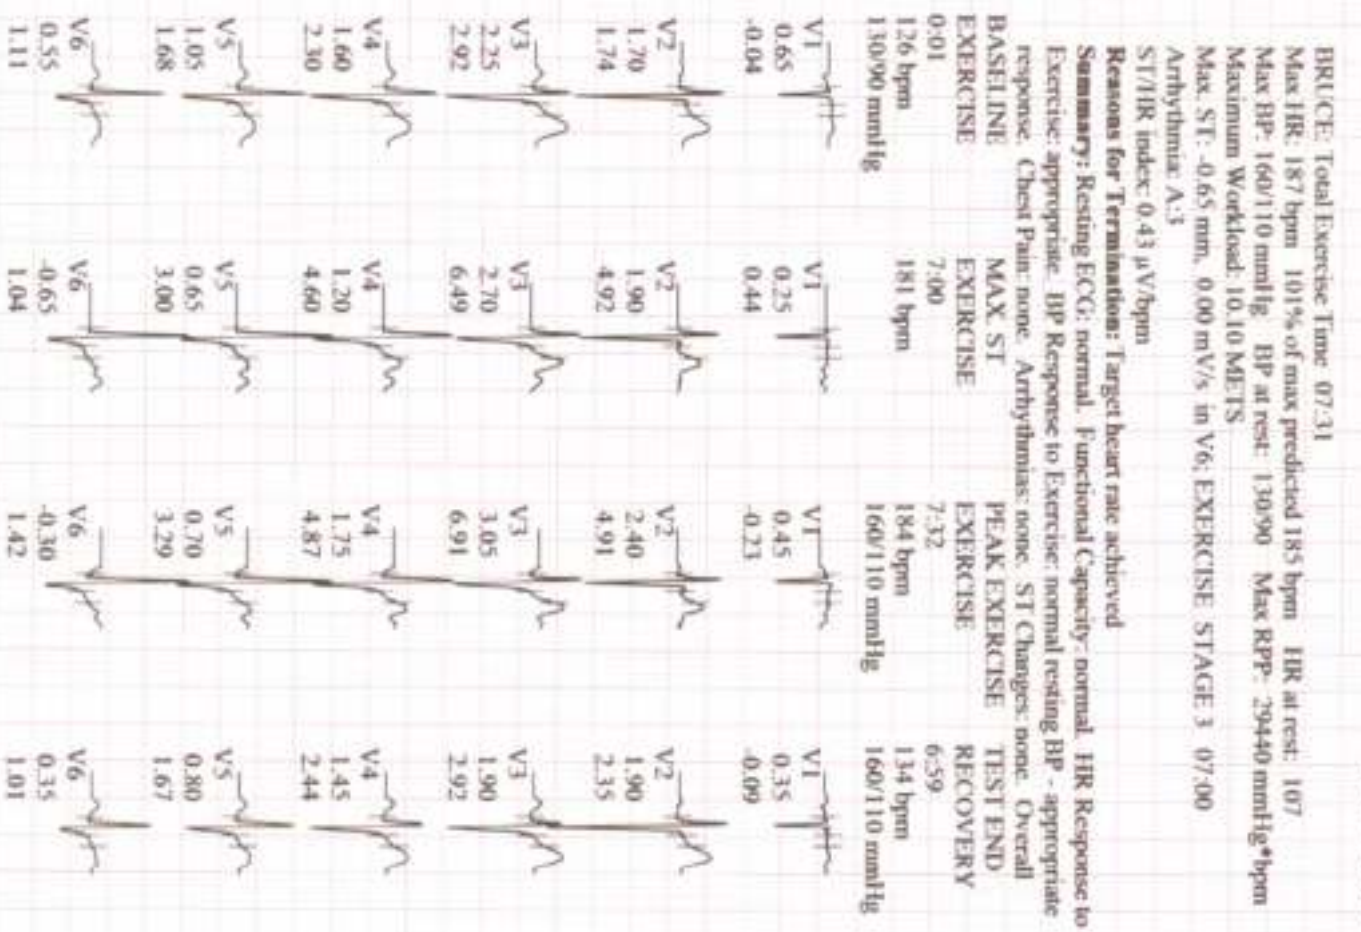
BRUCE: Total Exercise Time: 07:31
Max HR: 187 bpm 101% of max predicted 185 bpm HR at rest: 107
Max BP: 160/110 mmHg BP at rest: 130/90 Max RPP: 29440 mmHg*bpm
Maximum Workload: 10.10 METS
Max. ST: -0.65 mm, 0.00 mV/s in V6; EXERCISE STAGE 3 07:00
Arrhythmia: A:3
ST/HR index: 0.43 µV/bpm
Reasons for Termination: Target heart rate achieved
Summary: Resting ECG: normal. Functional Capacity: normal. HR Response to Exercise: appropriate. BP Response to Exercise: normal resting BP - appropriate response. Chest Pain: none. Arrhythmias: none. ST Changes: none. Overall

| BASELINE | MAX. ST | PEAK EXERCISE | TEST END |
|---|---|---|---|
| EXERCISE | EXERCISE | EXERCISE | RECOVERY |
| 0:01 | 7:00 | 7:32 | 6:59 |
| 126 bpm | 181 bpm | 184 bpm | 134 bpm |
| 130/90 mmHg | | 160/110 mmHg | 160/110 mmHg |

| V1 0.65 -0.04 | V1 0.25 0.44 | V1 0.45 -0.23 | V1 0.35 -0.09 |
|---|---|---|---|
| V2 1.70 1.74 | V2 1.90 4.92 | V2 2.40 4.91 | V2 1.90 2.35 |
| V3 2.25 2.92 | V3 2.70 6.49 | V3 3.05 6.91 | V3 1.90 2.92 |
| V4 1.60 2.30 | V4 1.20 4.60 | V4 1.75 4.87 | V4 1.45 2.44 |
| V5 1.05 1.68 | V5 0.65 3.00 | V5 0.70 3.29 | V5 0.80 1.67 |
| V6 0.55 1.11 | V6 -0.65 1.04 | V6 -0.30 1.42 | V6 0.35 1.01 |